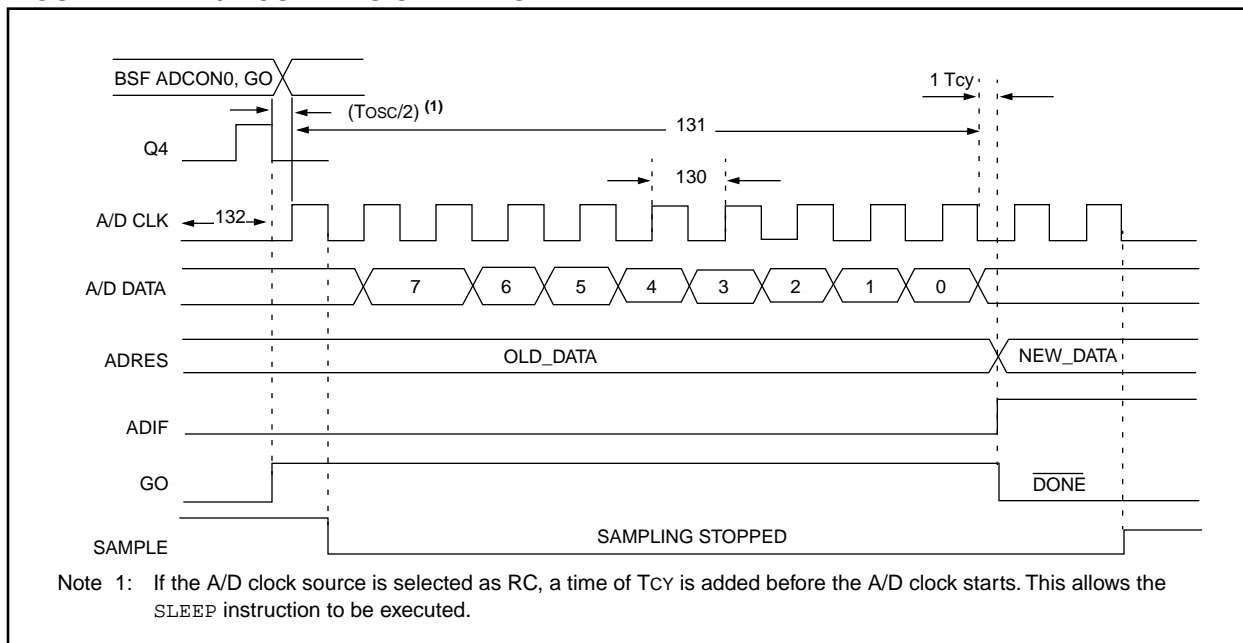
BSF ADCON0, GO

(TOSC/2) (1)

1 TCY

131

Q4

130

A/D CLK

132

A/D DATA

7

6

5

4

3

2

1

0

ADRES

OLD_DATA

NEW_DATA

ADIF

GO

$\overline{\text{DONE}}$

SAMPLE

SAMPLING STOPPED

Note 1: If the A/D clock source is selected as RC, a time of TCY is added before the A/D clock starts. This allows the SLEEP instruction to be executed.